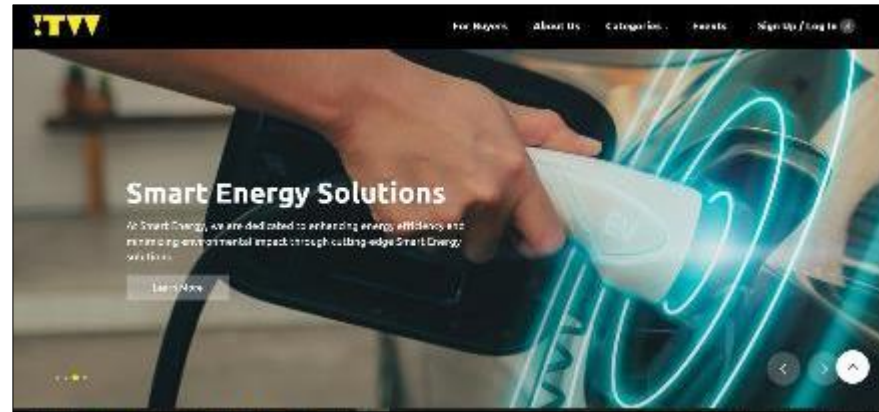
!TVV

For Buyers About Us Categories Events Sign Up / Log In

Smart Energy Solutions

At Smart Energy, we are dedicated to enhancing energy efficiency and minimizing environmental impact through cutting-edge Smart Energy solutions.

Learn More

EV